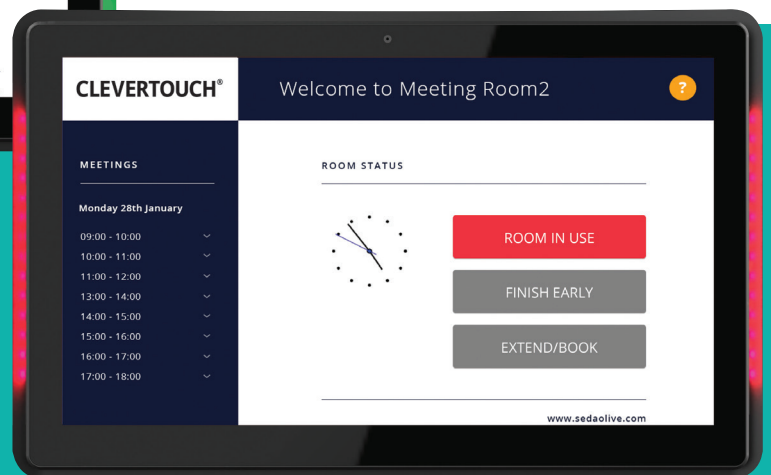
CLEVERTOUCH®

Welcome to Meeting Room2

?

MEETINGS

Monday 28th January

09:00 - 10:00
10:00 - 11:00
11:00 - 12:00
13:00 - 14:00
14:00 - 15:00
15:00 - 16:00
16:00 - 17:00
17:00 - 18:00

ROOM STATUS

ROOM IN USE

FINISH EARLY

EXTEND/BOOK

www.sedaolive.com